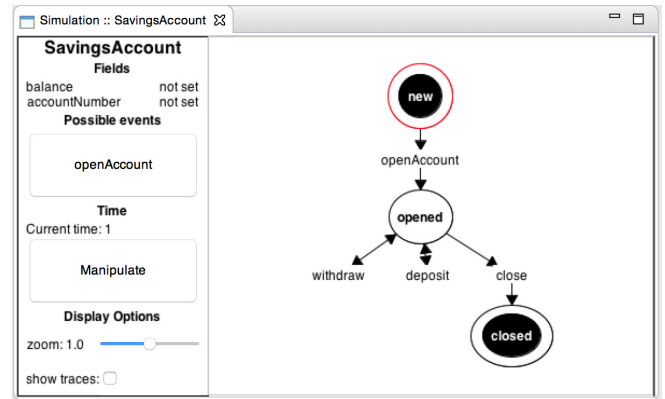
Simulation :: SavingsAccount

SavingsAccount
Fields
balance not set
accountNumber not set
Possible events
openAccount
Time
Current time: 1
Manipulate
Display Options
zoom: 1.0
show traces:

new
openAccount
opened
withdraw
deposit
close
closed